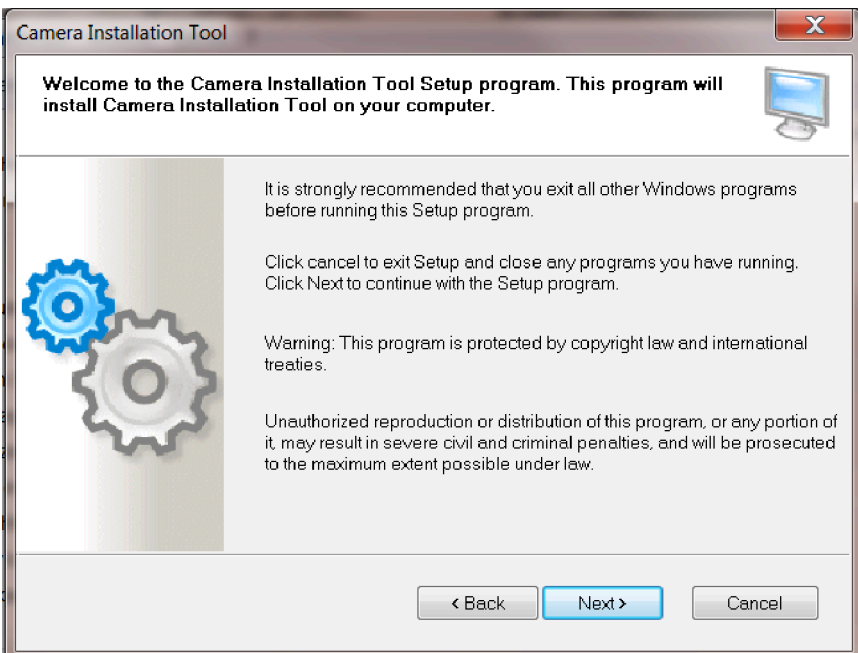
Camera Installation Tool

X

Welcome to the Camera Installation Tool Setup program. This program will install Camera Installation Tool on your computer.

It is strongly recommended that you exit all other Windows programs before running this Setup program.

Click cancel to exit Setup and close any programs you have running. Click Next to continue with the Setup program.

Warning: This program is protected by copyright law and international treaties.

Unauthorized reproduction or distribution of this program, or any portion of it, may result in severe civil and criminal penalties, and will be prosecuted to the maximum extent possible under law.

< Back

Next >

Cancel